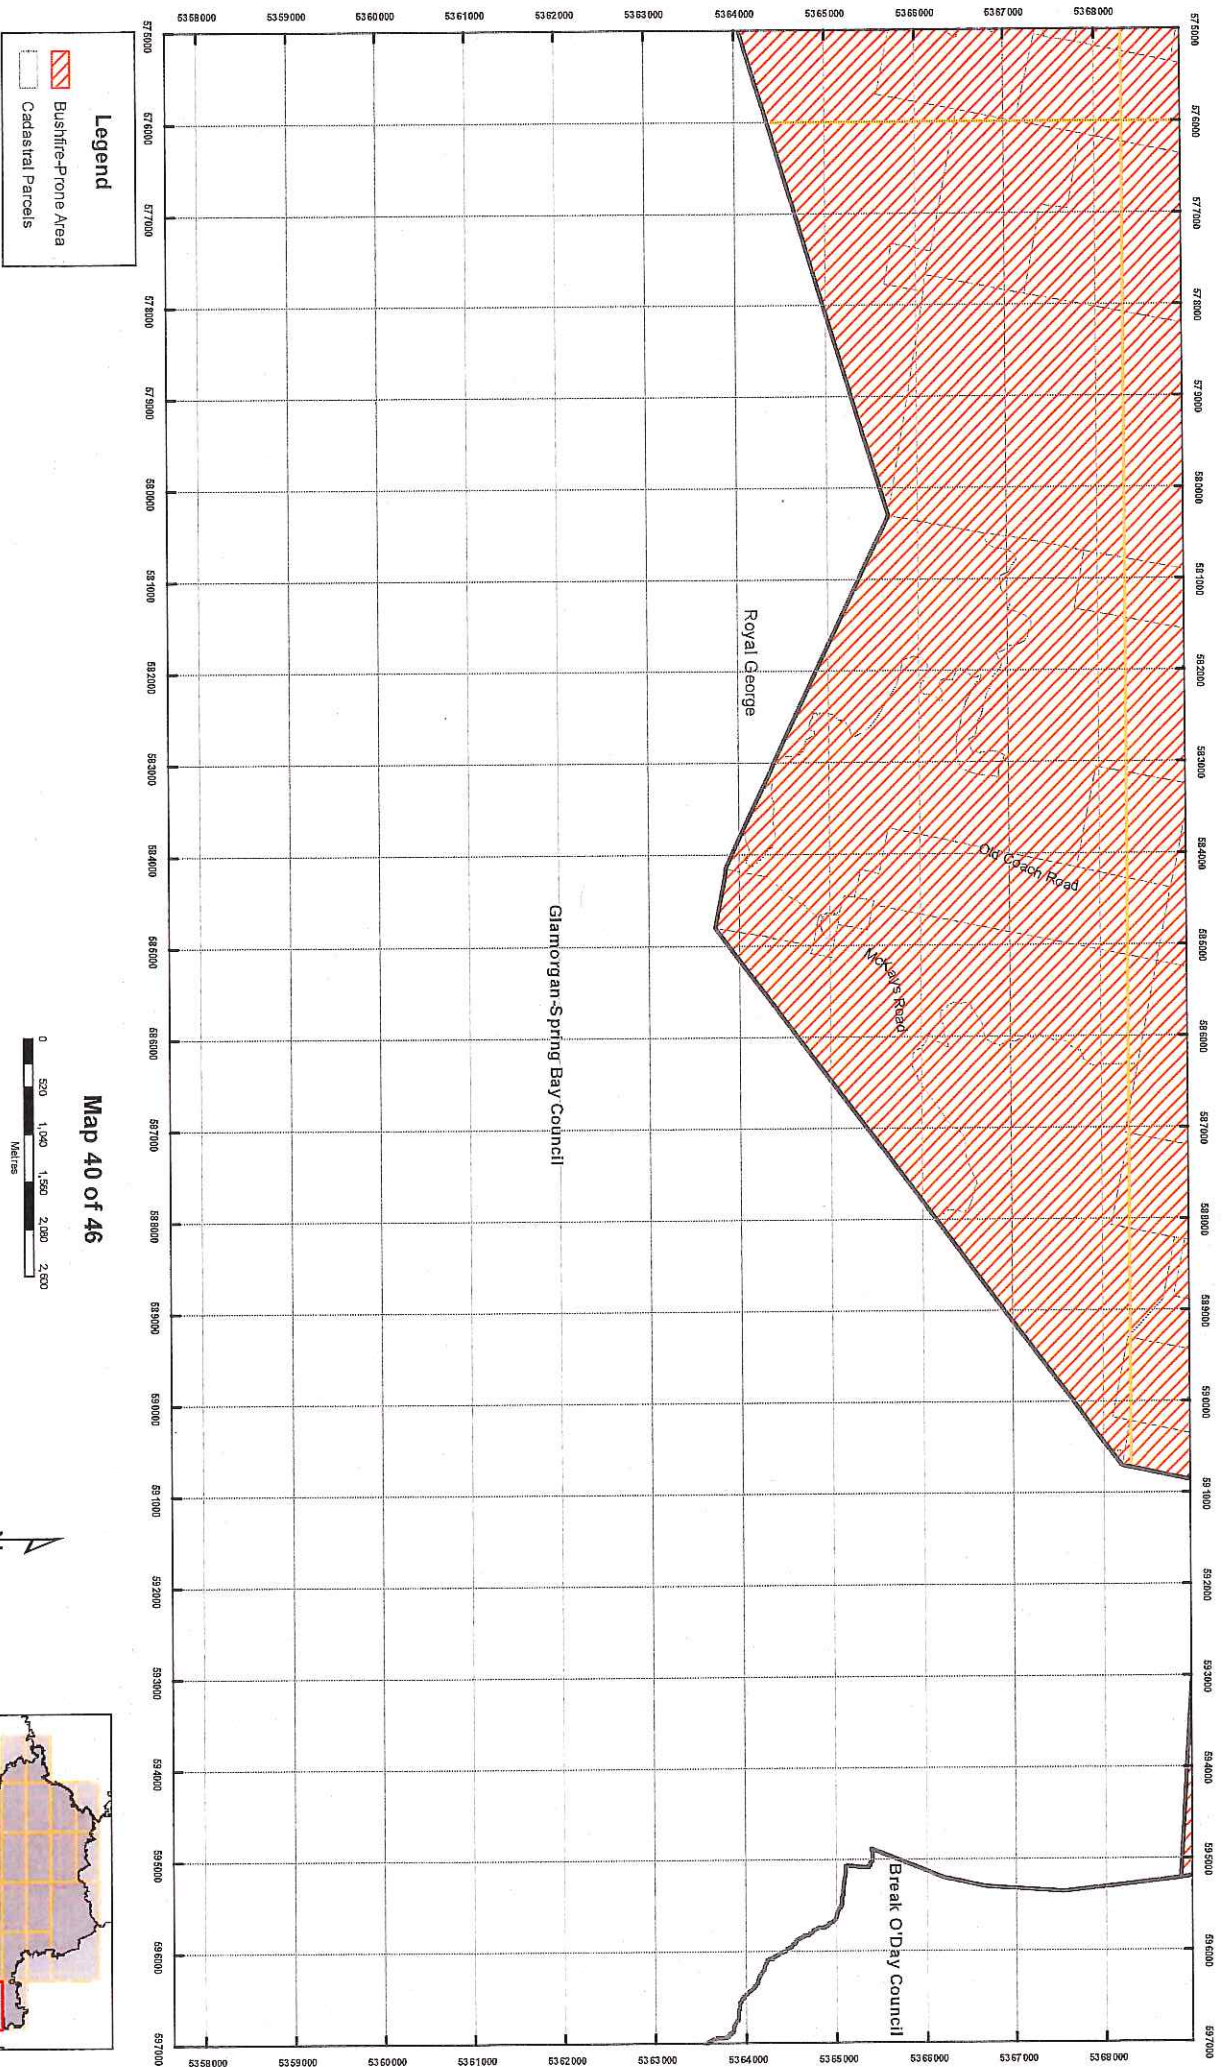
Legend
Bushfire-Prone Area
Cadastral Parcels

Map 40 of 46

0 520 1,040 1,560 2,080 2,600
Metres

Royal George

Old Coach Road

McKays Road

Glamorgan-Spring Bay Council

Break O'Day Council

5358000 5359000 5360000 5361000 5362000 5363000 5364000 5365000 5366000 5367000 5368000

575000 576000 577000 578000 579000 580000 581000 582000 583000 584000 585000 586000 587000 588000 589000 590000 591000 592000 593000 594000 595000 596000 597000